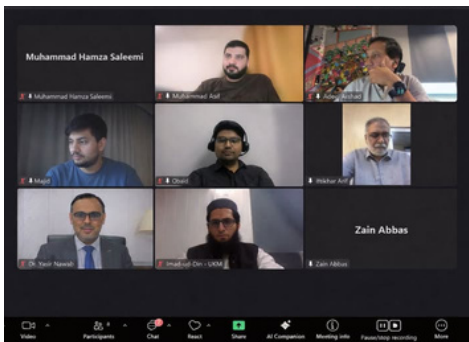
Muhammad Hamza Saleemi

Muhammad Hamza Saleemi

Muhammad Asif

Adeel Arshad

Majid

Obaid

Iftikhar Arif

Dr. Yasir Nawab

Imad-ud-Din - UKM

Zain Abbas

Zain Abbas

Video

Participants

Chat

React

Share

AI Companion

Meeting info

Pause/stop recording

More